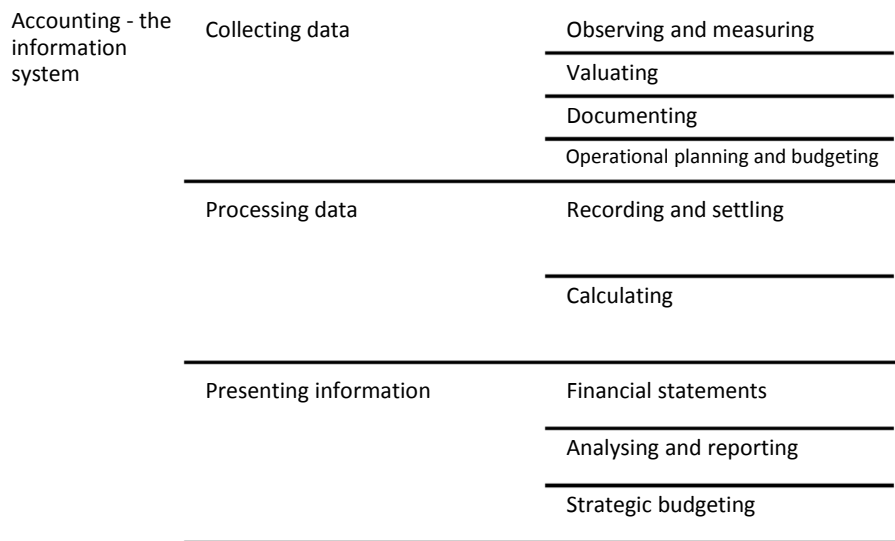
Accounting - the information system

Collecting data

Observing and measuring

Valuating

Documenting

Operational planning and budgeting

Processing data

Recording and settling

Calculating

Presenting information

Financial statements

Analysing and reporting

Strategic budgeting